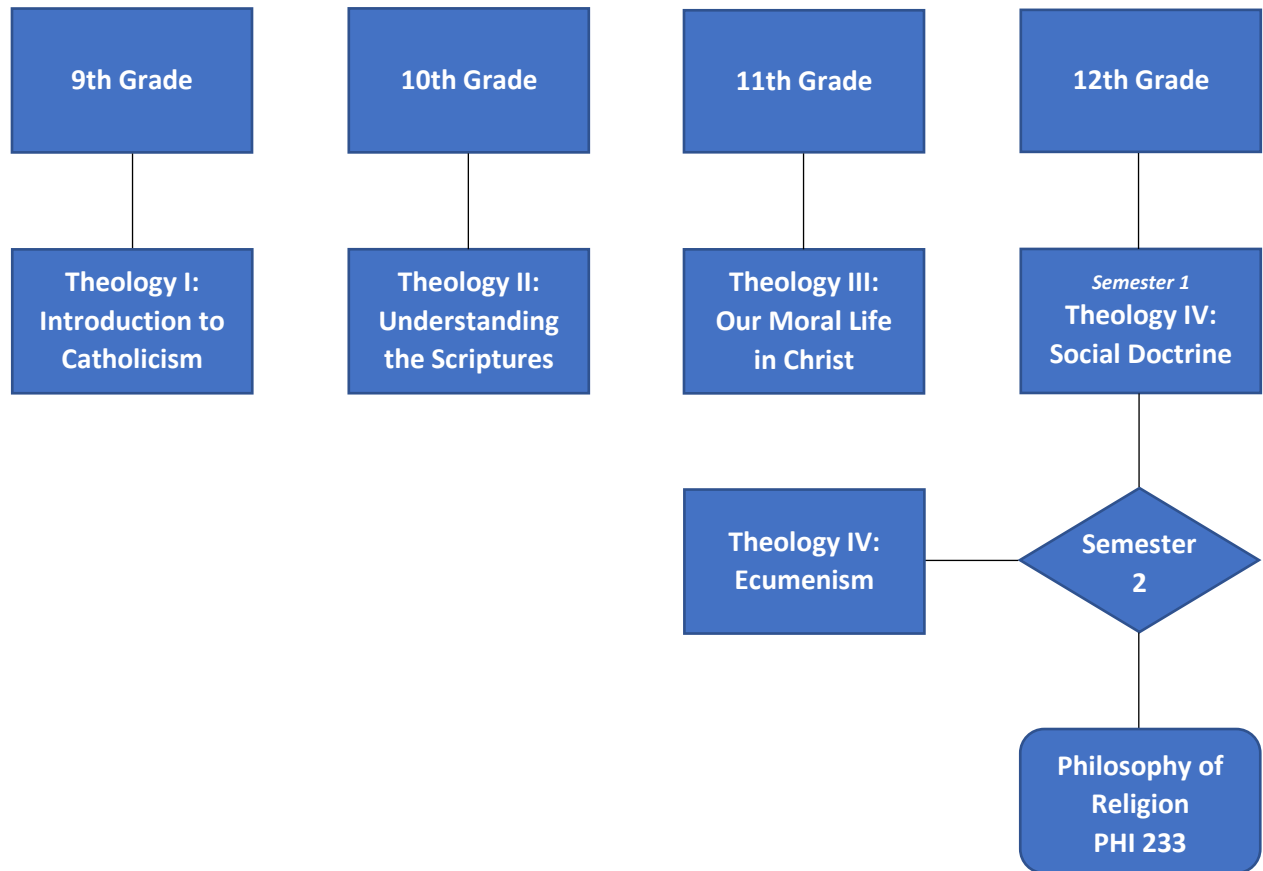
9th Grade

Theology I: Introduction to Catholicism

10th Grade

Theology II: Understanding the Scriptures

11th Grade

Theology III: Our Moral Life in Christ

12th Grade

*Semester 1*
Theology IV: Social Doctrine

Theology IV: Ecumenism

Semester 2

Philosophy of Religion
PHI 233